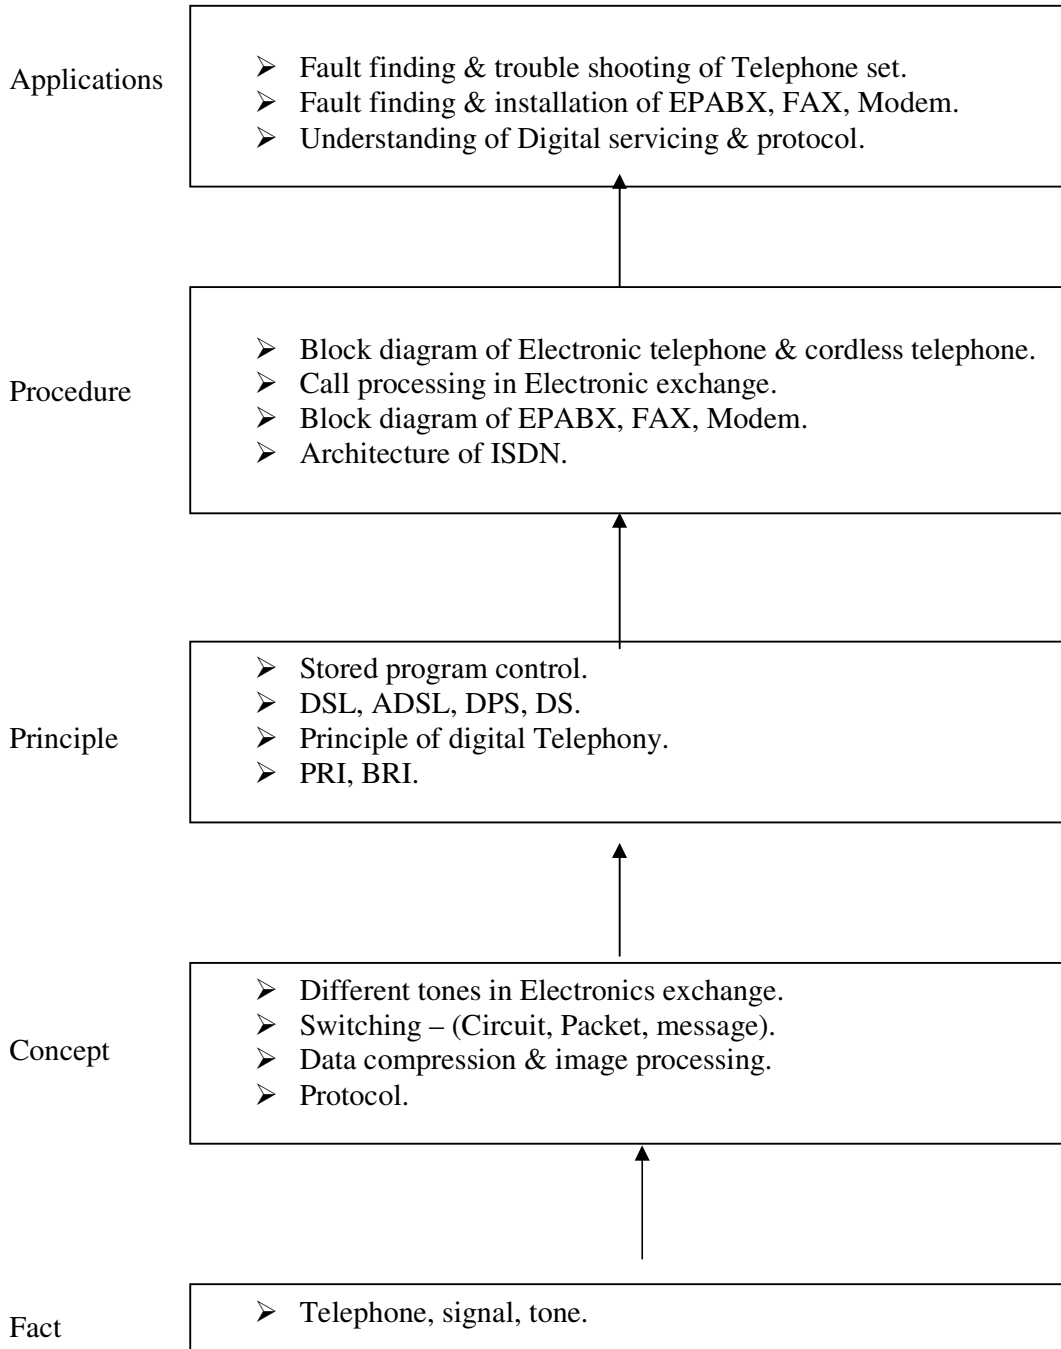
Applications

- Fault finding & trouble shooting of Telephone set.
- Fault finding & installation of EPABX, FAX, Modem.
- Understanding of Digital servicing & protocol.

Procedure

- Block diagram of Electronic telephone & cordless telephone.
- Call processing in Electronic exchange.
- Block diagram of EPABX, FAX, Modem.
- Architecture of ISDN.

Principle

- Stored program control.
- DSL, ADSL, DPS, DS.
- Principle of digital Telephony.
- PRI, BRI.

Concept

- Different tones in Electronics exchange.
- Switching – (Circuit, Packet, message).
- Data compression & image processing.
- Protocol.

Fact

- Telephone, signal, tone.